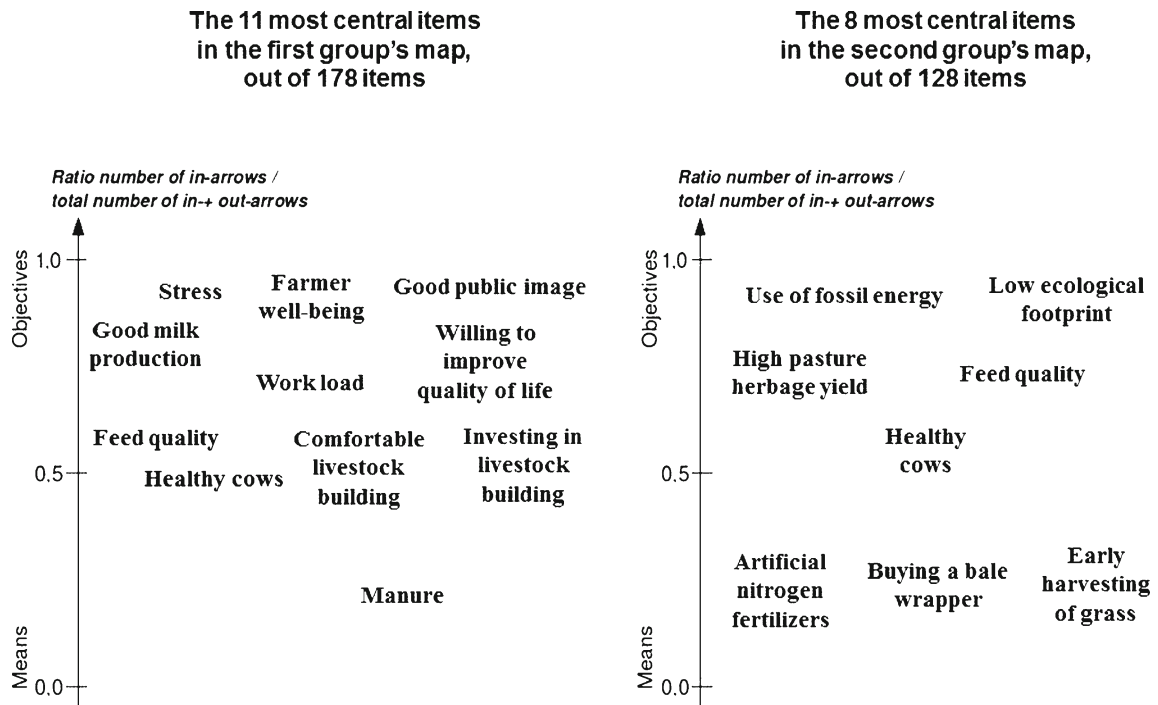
The 11 most central items in the first group's map, out of 178 items

Ratio number of in-arrows / total number of in-+ out-arrows

Objectives

Means

1.0

0.5

0.0

Stress

Farmer well-being

Good public image

Good milk production

Willing to improve quality of life

Work load

Feed quality

Comfortable livestock building

Investing in livestock building

Healthy cows

Manure

The 8 most central items in the second group's map, out of 128 items

Ratio number of in-arrows / total number of in-+ out-arrows

Objectives

Means

1.0

0.5

0.0

Use of fossil energy

Low ecological footprint

High pasture herbage yield

Feed quality

Healthy cows

Artificial nitrogen fertilizers

Buying a bale wrapper

Early harvesting of grass